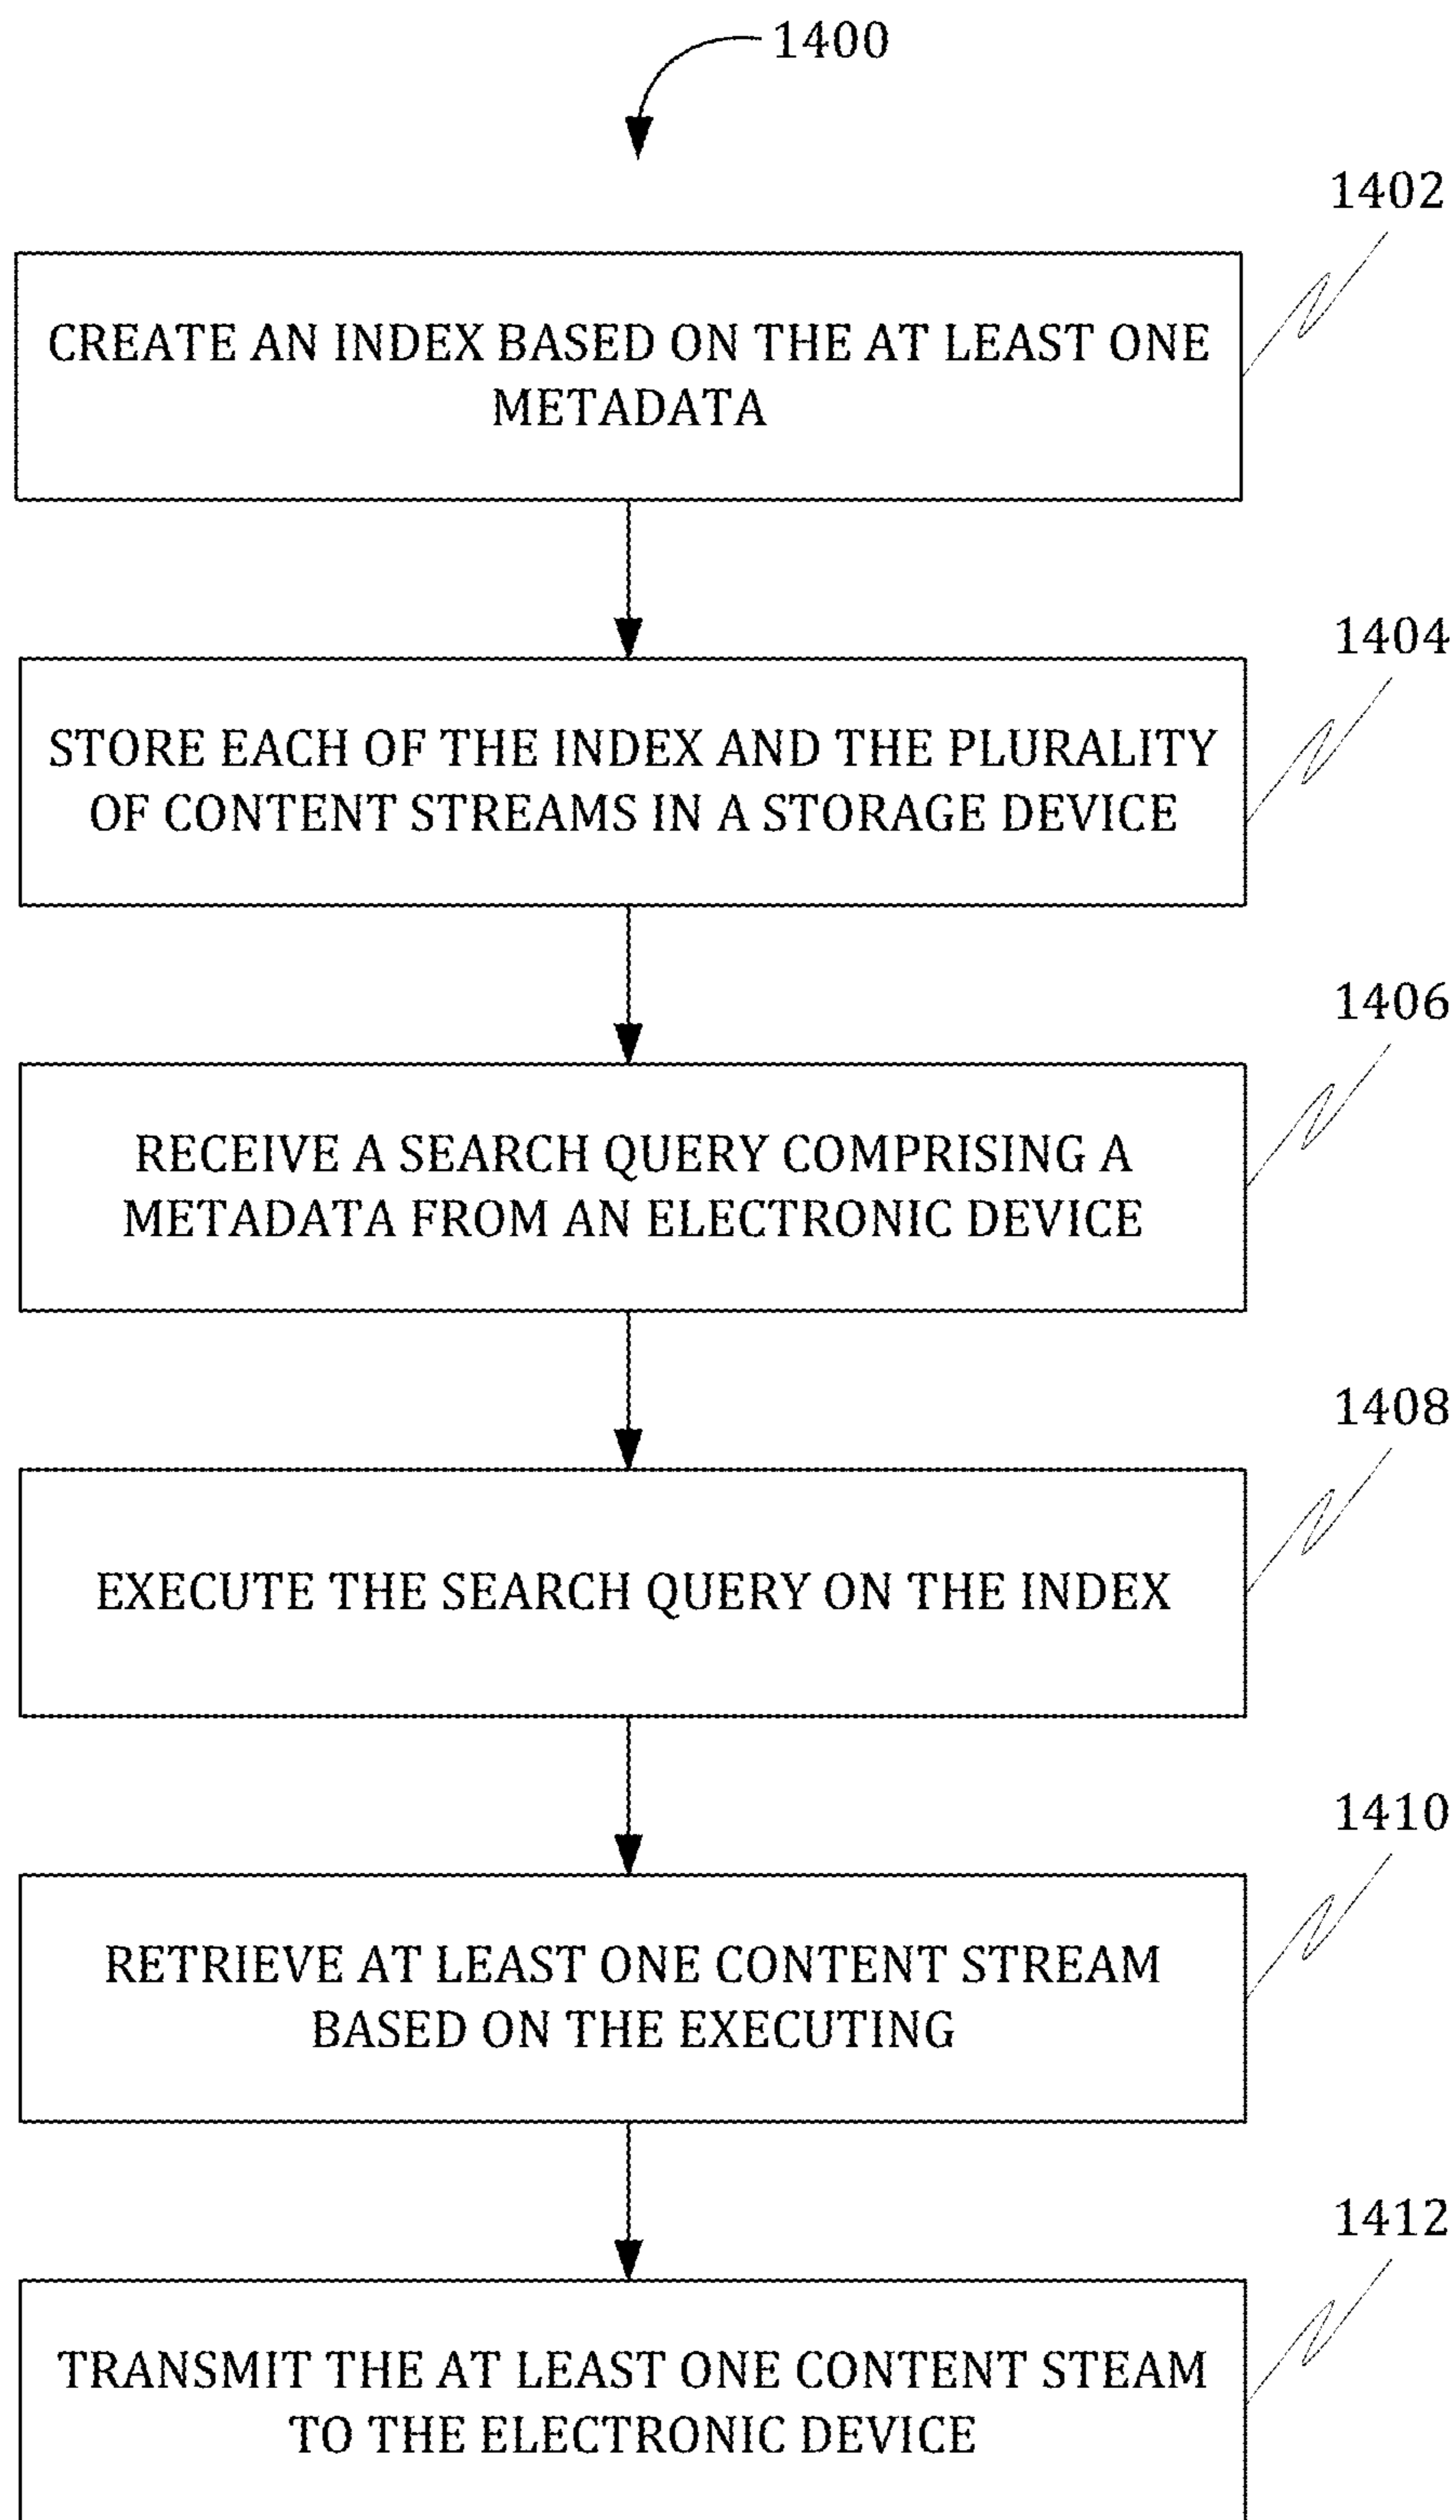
1400

1402

CREATE AN INDEX BASED ON THE AT LEAST ONE METADATA

1404

STORE EACH OF THE INDEX AND THE PLURALITY OF CONTENT STREAMS IN A STORAGE DEVICE

1406

RECEIVE A SEARCH QUERY COMPRISING A METADATA FROM AN ELECTRONIC DEVICE

1408

EXECUTE THE SEARCH QUERY ON THE INDEX

1410

RETRIEVE AT LEAST ONE CONTENT STREAM BASED ON THE EXECUTING

1412

TRANSMIT THE AT LEAST ONE CONTENT STEAM TO THE ELECTRONIC DEVICE